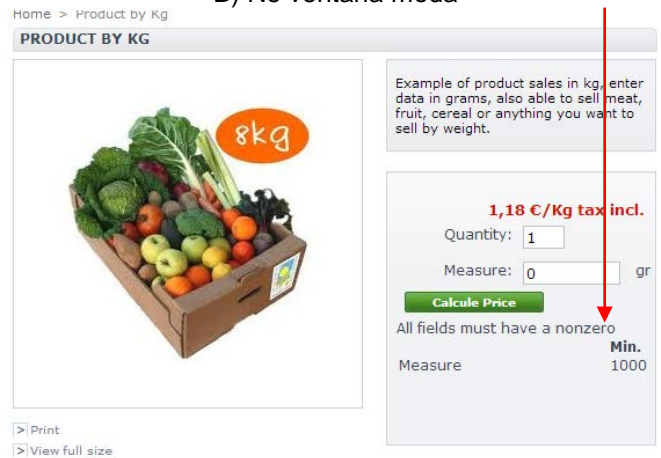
B) No ventana modal

Home > Product by Kg

PRODUCT BY KG

8kg

Example of product sales in kg, enter data in grams, also able to sell meat, fruit, cereal or anything you want to sell by weight.

1,18 €/Kg tax incl.

Quantity: 1

Measure: 0 gr

Calcule Price

All fields must have a nonzero

Min.

Measure 1000

> Print

> View full size